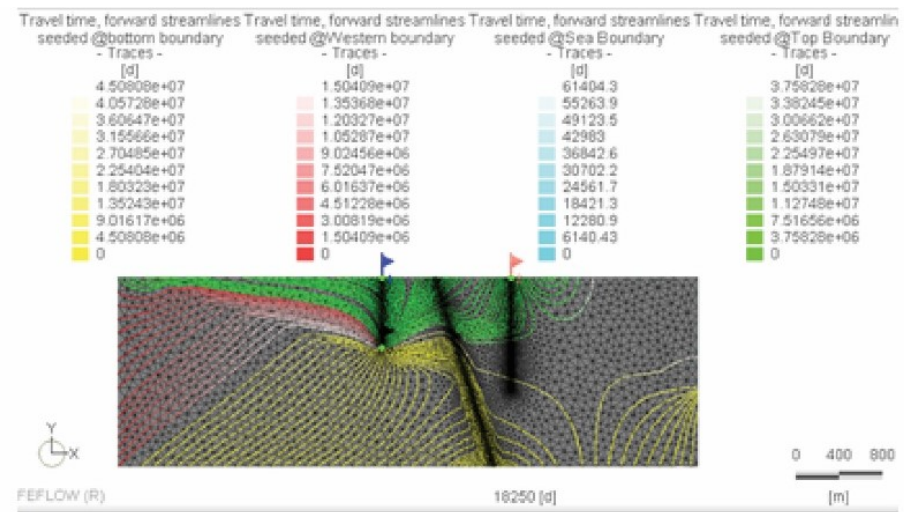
Travel time, forward streamlines seeded @bottom boundary
- Traces -
[d]
4.50808e+07
4.05728e+07
3.60647e+07
3.15566e+07
2.70485e+07
2.25404e+07
1.80323e+07
1.35243e+07
9.01617e+06
4.50808e+06
0

Travel time, forward streamlines seeded @Western boundary
- Traces -
[d]
1.50409e+07
1.35368e+07
1.20327e+07
1.05287e+07
9.02456e+06
7.52047e+06
6.01637e+06
4.51228e+06
3.00819e+06
1.50409e+06
0

Travel time, forward streamlines seeded @Sea Boundary
- Traces -
[d]
61404.3
55263.9
49123.5
42983
36842.6
30702.2
24561.7
18421.3
12280.9
6140.43
0

Travel time, forward streamlin seeded @Top Boundary
- Traces -
[d]
3.75828e+07
3.38245e+07
3.00662e+07
2.63079e+07
2.25497e+07
1.87914e+07
1.50331e+07
1.12748e+07
7.51656e+06
3.75828e+06
0

Y
X

0 400 800
[m]

FEFLOW (R)
18250 [d]